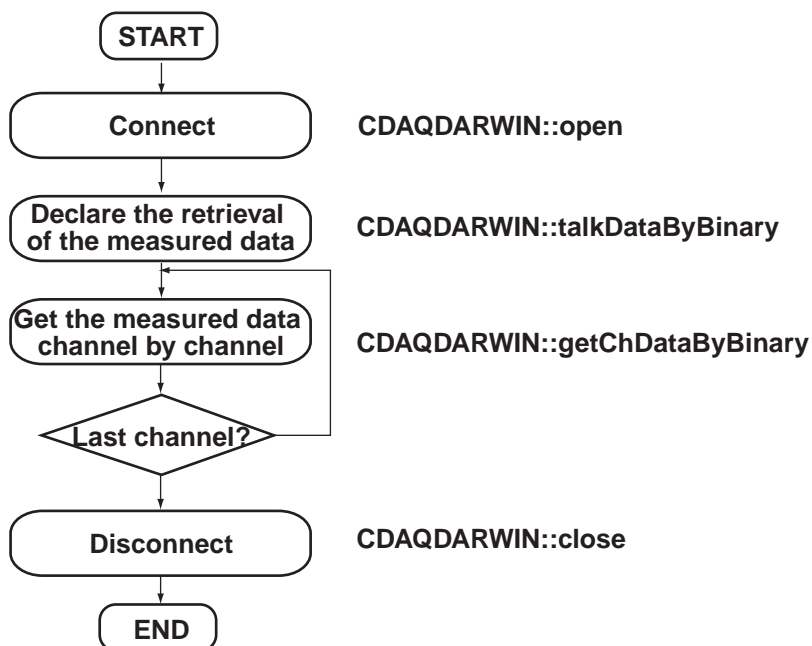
START

Connect

CDAQDARWIN::open

Declare the retrieval of the measured data

CDAQDARWIN::talkDataByBinary

Get the measured data channel by channel

CDAQDARWIN::getChDataByBinary

Last channel?

Disconnect

CDAQDARWIN::close

END